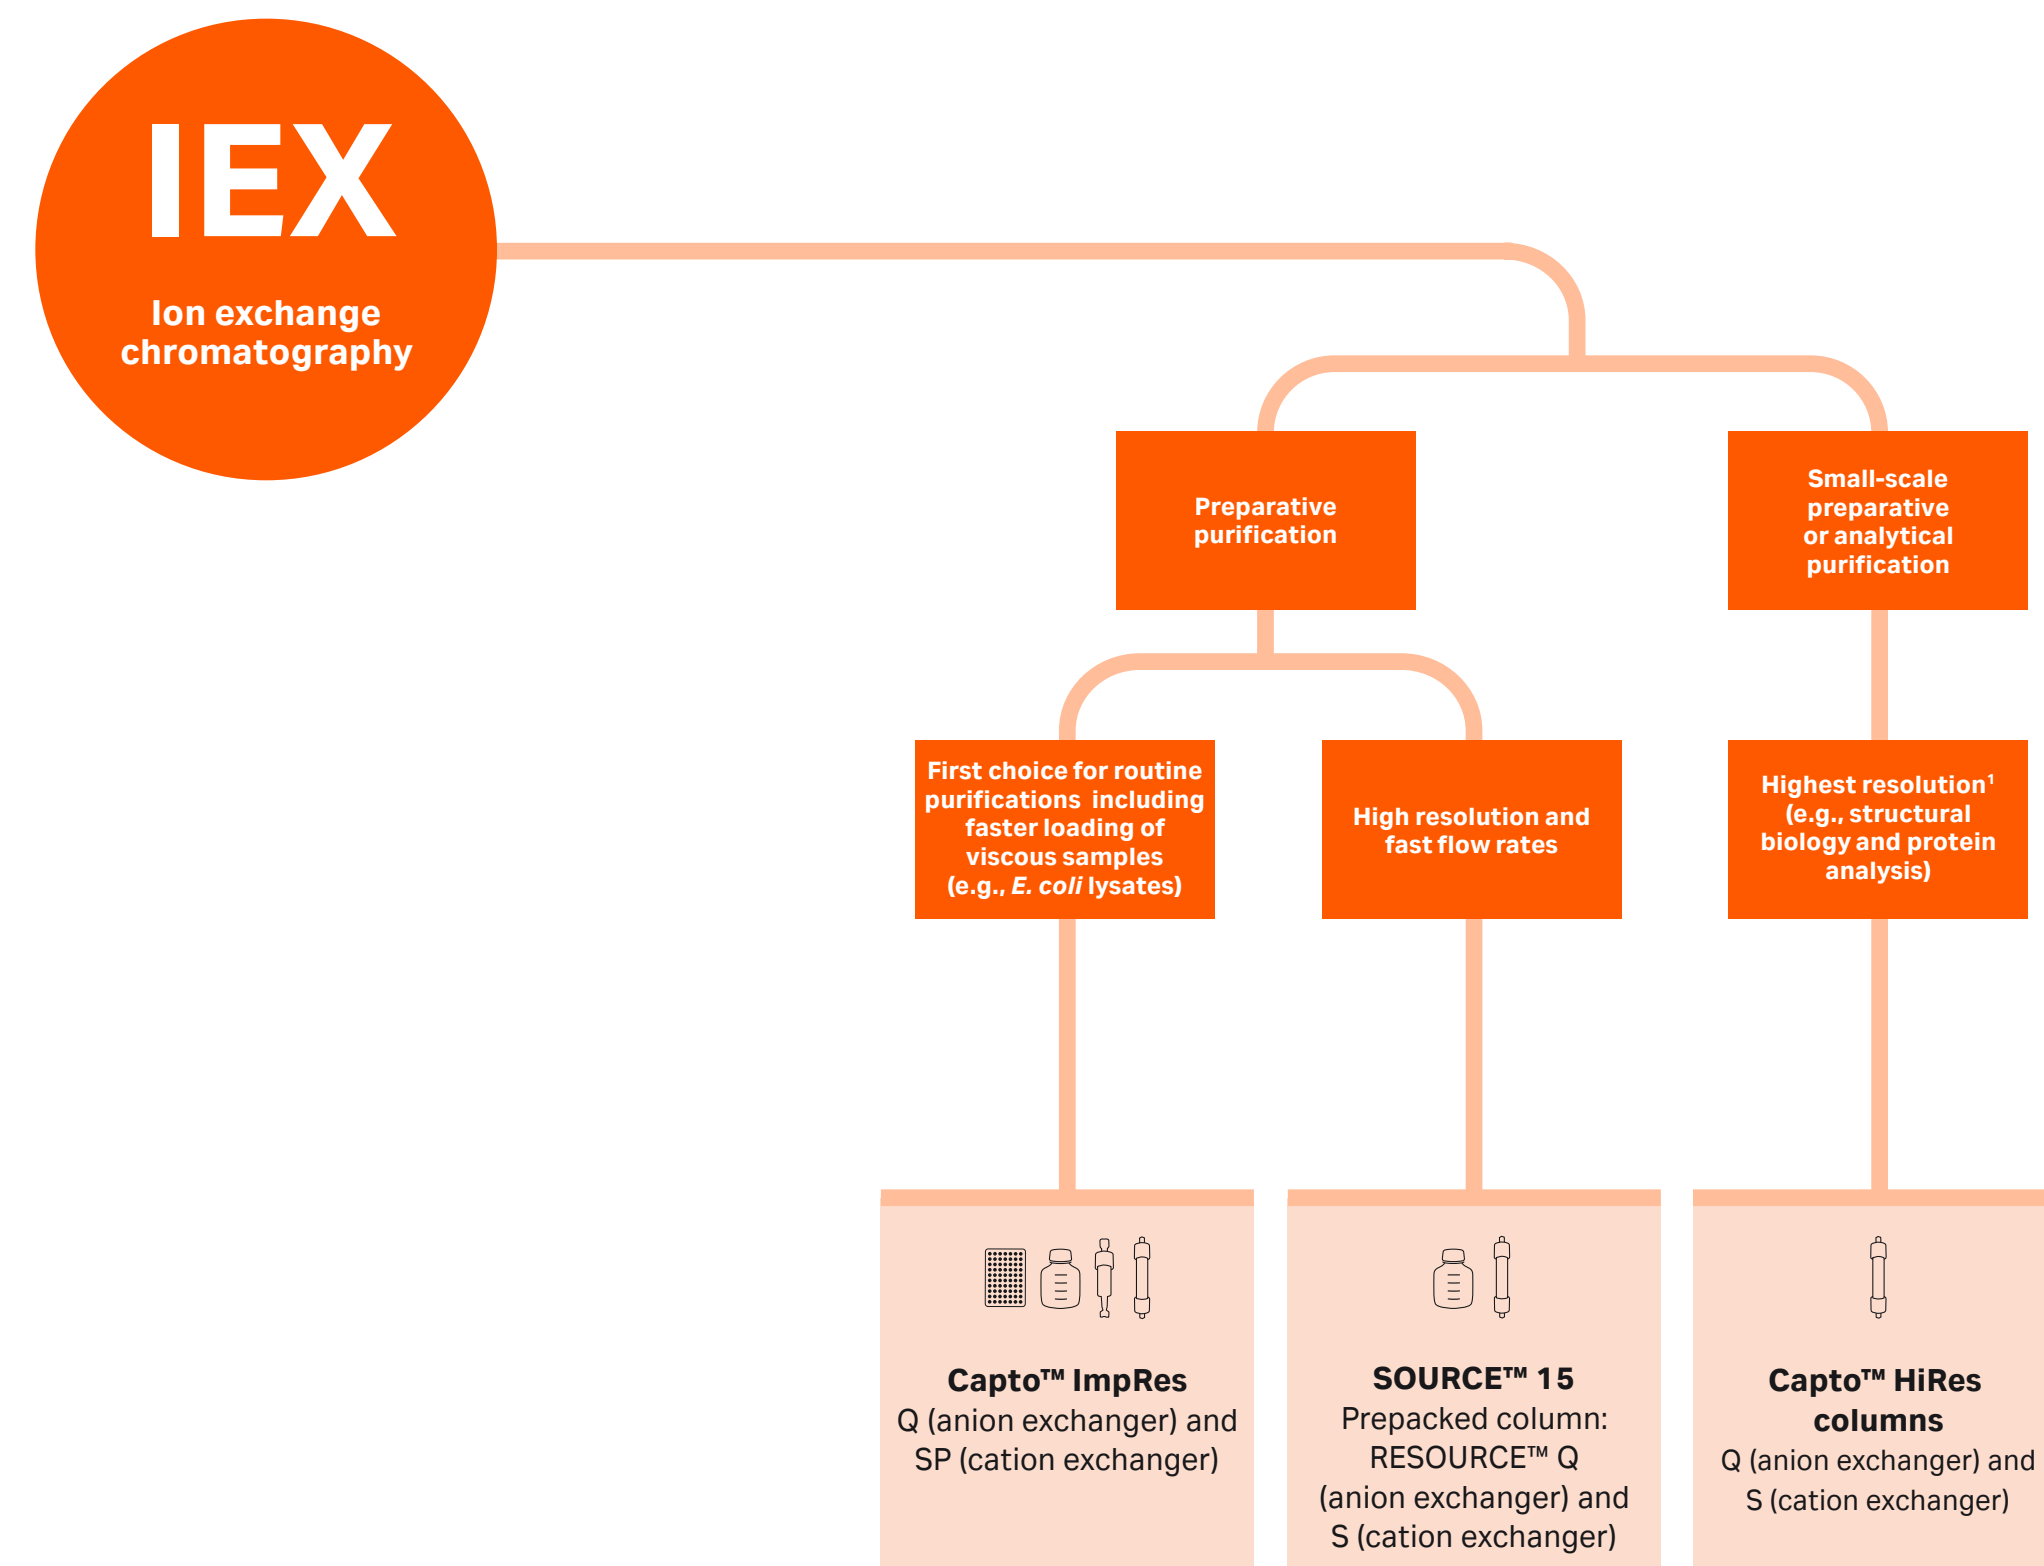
IEX

Ion exchange chromatography

Preparative purification

Small-scale preparative or analytical purification

First choice for routine purifications including faster loading of viscous samples (e.g., *E. coli* lysates)

High resolution and fast flow rates

Highest resolution$^1$ (e.g., structural biology and protein analysis)

**Capto™ ImpRes**
Q (anion exchanger) and SP (cation exchanger)

**SOURCE™ 15**
Prepacked column: RESOURCE™ Q (anion exchanger) and S (cation exchanger)

**Capto™ HiRes columns**
Q (anion exchanger) and S (cation exchanger)